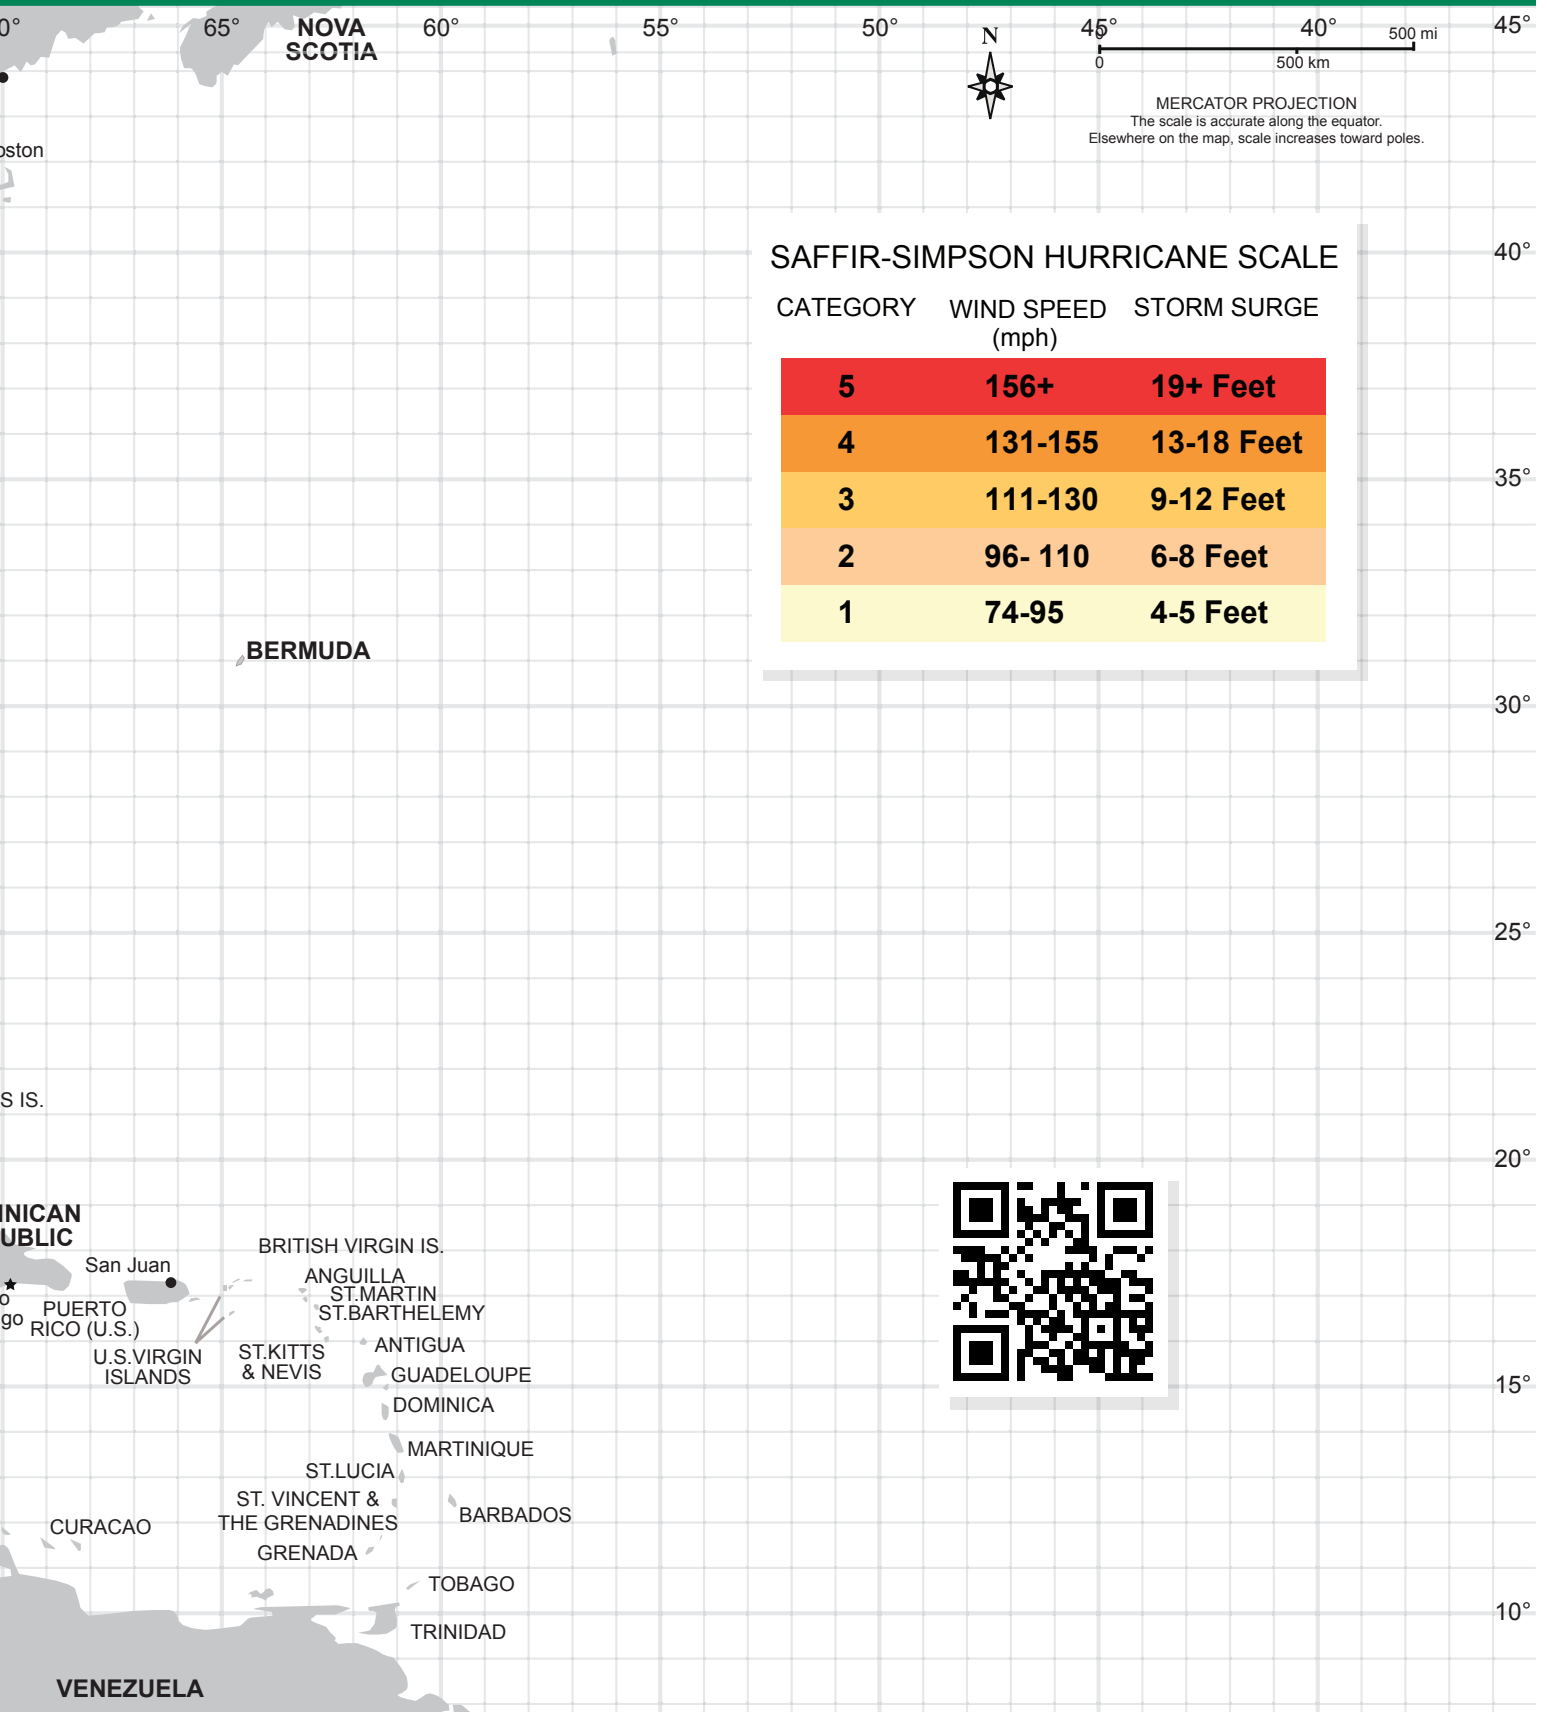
0° 65° NOVA SCOTIA 60° 55° 50° N 45° 40° 45°

0 500 mi
500 km

MERCATOR PROJECTION
The scale is accurate along the equator.
Elsewhere on the map, scale increases toward poles.

oston

40°

SAFFIR-SIMPSON HURRICANE SCALE

| CATEGORY | WIND SPEED (mph) | STORM SURGE |
|---|---|---|
| 5 | 156+ | 19+ Feet |
| 4 | 131-155 | 13-18 Feet |
| 3 | 111-130 | 9-12 Feet |
| 2 | 96- 110 | 6-8 Feet |
| 1 | 74-95 | 4-5 Feet |

35°

BERMUDA

30°

25°

S IS.

20°

INICAN UBLIC

San Juan

BRITISH VIRGIN IS.

ANGUILLA
ST.MARTIN
ST.BARTHELEMY

o
go PUERTO RICO (U.S.)

U.S.VIRGIN ISLANDS

ST.KITTS & NEVIS

ANTIGUA

GUADELOUPE

DOMINICA

15°

MARTINIQUE

ST.LUCIA

ST. VINCENT & THE GRENADINES

BARBADOS

CURACAO

GRENADA

TOBAGO

10°

TRINIDAD

VENEZUELA